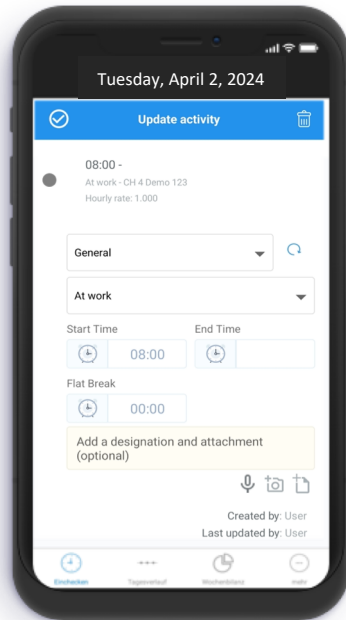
Tuesday, April 2, 2024

Update activity

08:00 -
At work - CH 4 Demo 123
Hourly rate: 1.000

General

At work

Start Time
08:00

End Time

Flat Break
00:00

Add a designation and attachment (optional)

Created by: User
Last updated by: User

Einchecken
Tagesverlauf
Wochenbilanz
mehr